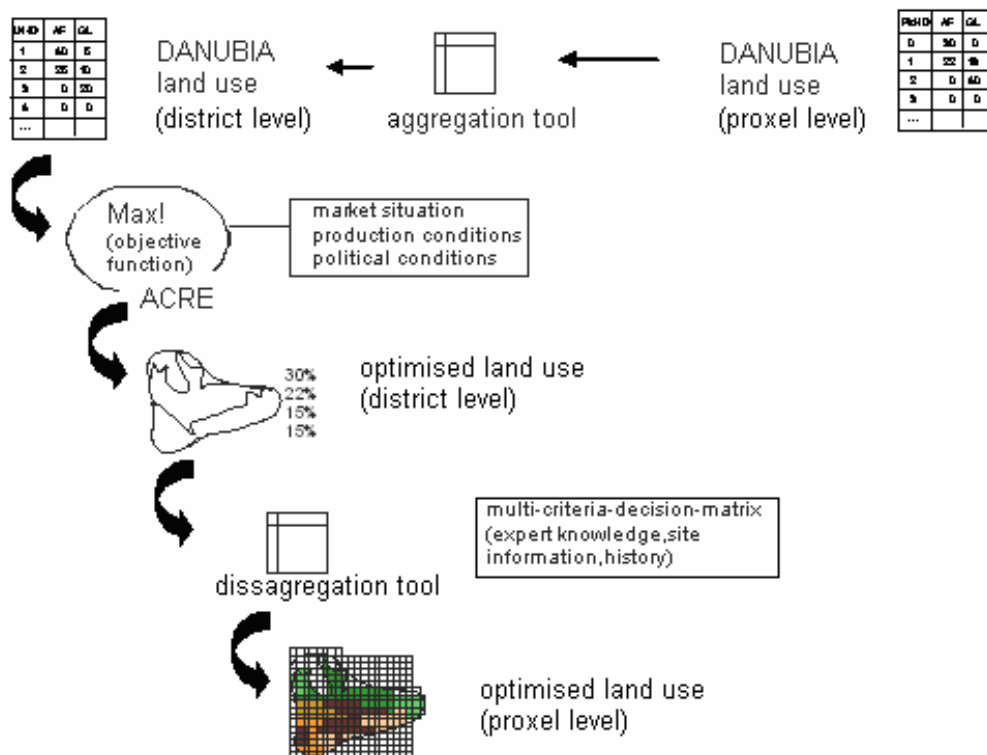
| LKID | AF | GL |
|---|---|---|
| 1 | 60 | 5 |
| 2 | 35 | 10 |
| 3 | 0 | 20 |
| 4 | 0 | 0 |
| ... | | |

DANUBIA land use (district level)

aggregation tool

DANUBIA land use (proxel level)

| PixID | AF | GL |
|---|---|---|
| 0 | 30 | 0 |
| 1 | 22 | 15 |
| 2 | 0 | 60 |
| 3 | 0 | 0 |
| ... | | |

Max! (objective function)

market situation
production conditions
political conditions

ACRE

30%
22%
15%
15%

optimised land use (district level)

multi-criteria-decision-matrix (expert knowledge,site information,history)

dissagregation tool

optimised land use (proxel level)